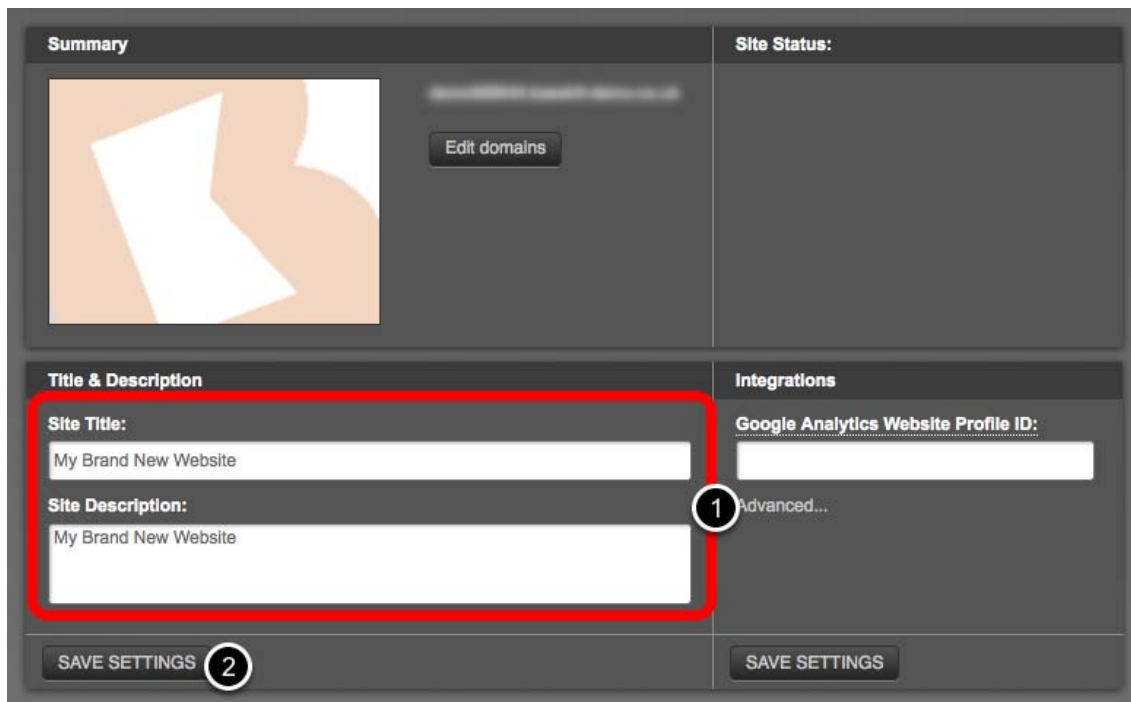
Summary

Site Status:

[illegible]

Edit domains

Title & Description

Site Title:

My Brand New Website

Site Description:

My Brand New Website

Integrations

Google Analytics Website Profile ID:

1

Advanced...

SAVE SETTINGS

2

SAVE SETTINGS